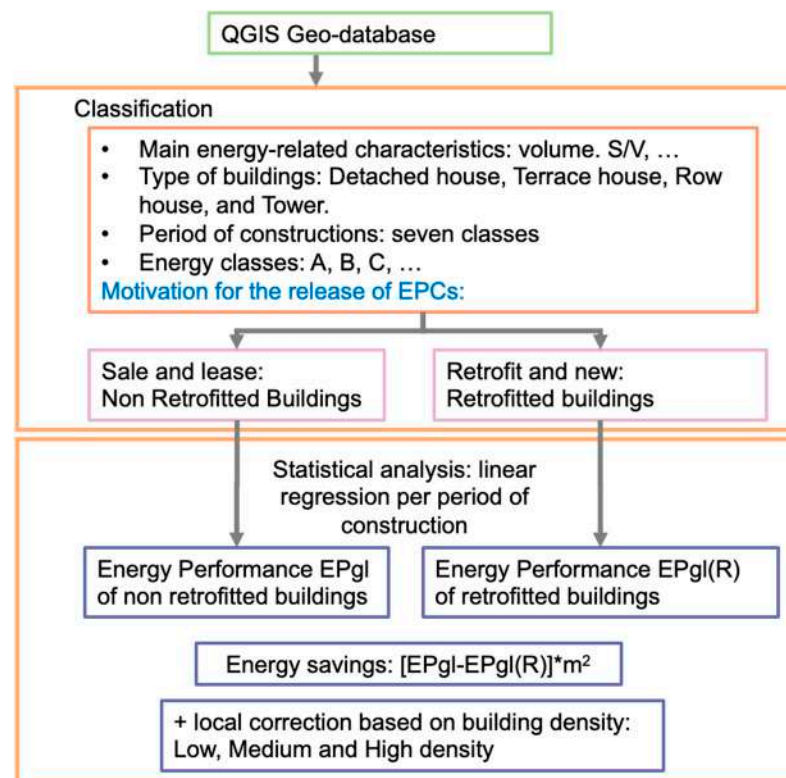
QGIS Geo-database

Classification

- Main energy-related characteristics: volume. S/V, …
- Type of buildings: Detached house, Terrace house, Row house, and Tower.
- Period of constructions: seven classes
- Energy classes: A, B, C, …

Motivation for the release of EPCs:

Sale and lease: Non Retrofitted Buildings

Retrofit and new: Retrofitted buildings

Statistical analysis: linear regression per period of construction

Energy Performance EPgl of non retrofitted buildings

Energy Performance EPgl(R) of retrofitted buildings

Energy savings: [EPgl-EPgl(R)]*$m^2$

+ local correction based on building density: Low, Medium and High density